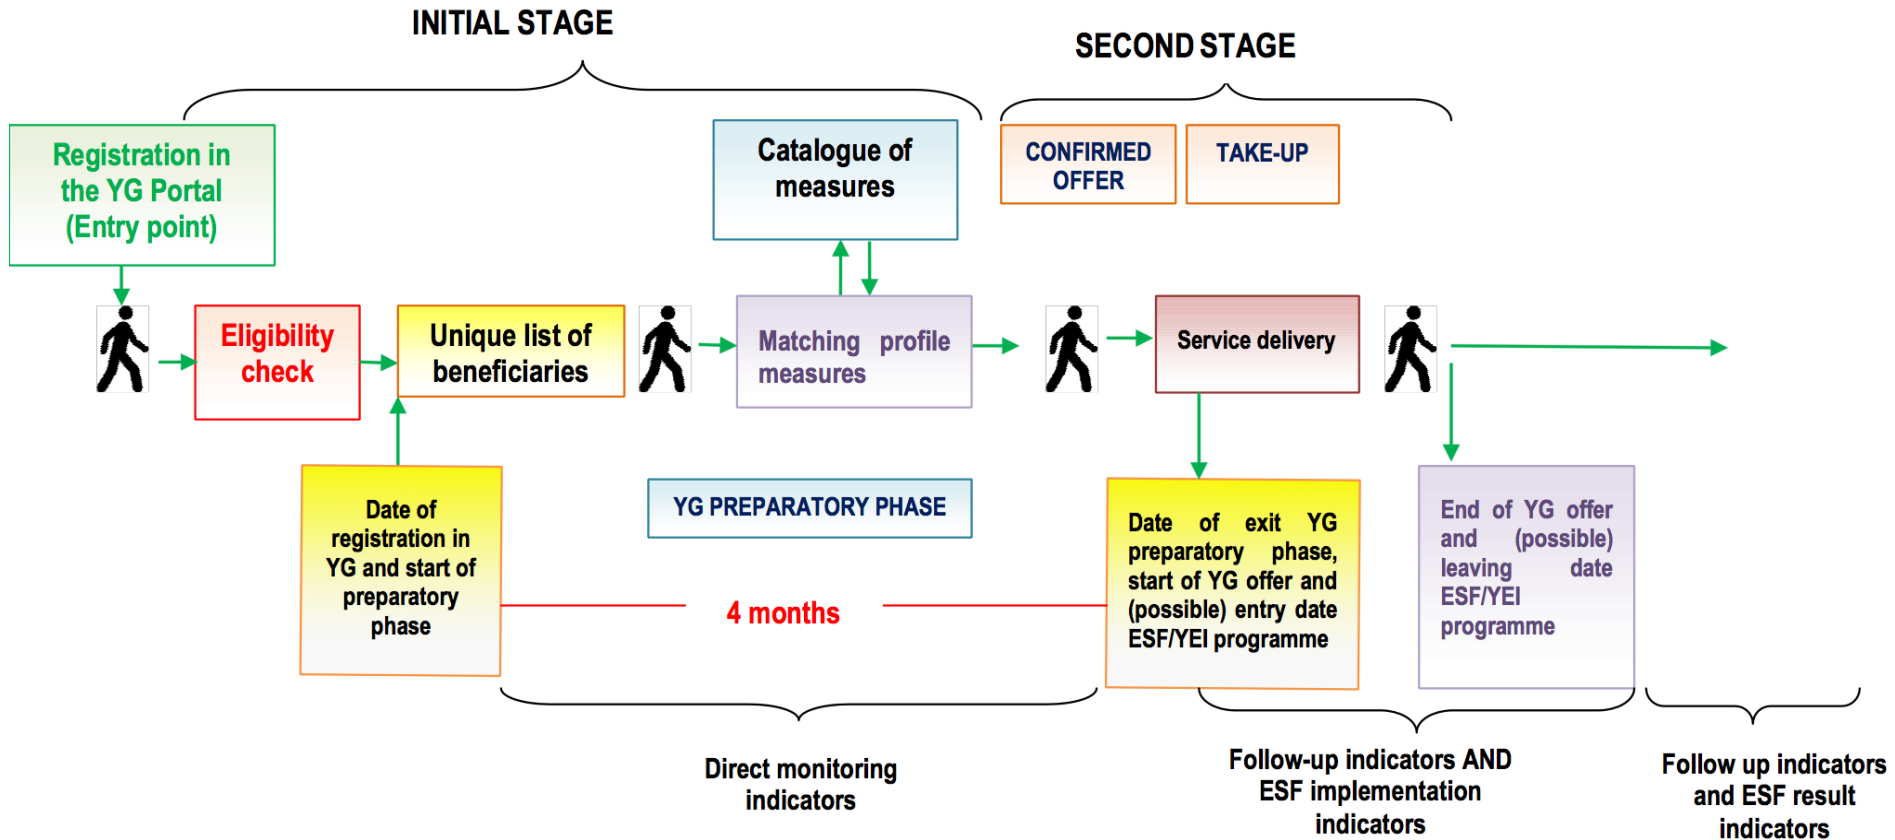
INITIAL STAGE

SECOND STAGE

Registration in the YG Portal (Entry point)

Catalogue of measures

CONFIRMED OFFER

TAKE-UP

Eligibility check

Unique list of beneficiaries

Matching profile measures

Service delivery

Date of registration in YG and start of preparatory phase

YG PREPARATORY PHASE

Date of exit YG preparatory phase, start of YG offer and (possible) entry date ESF/YEI programme

End of YG offer and (possible) leaving date ESF/YEI programme

4 months

Direct monitoring indicators

Follow-up indicators AND ESF implementation indicators

Follow up indicators and ESF result indicators